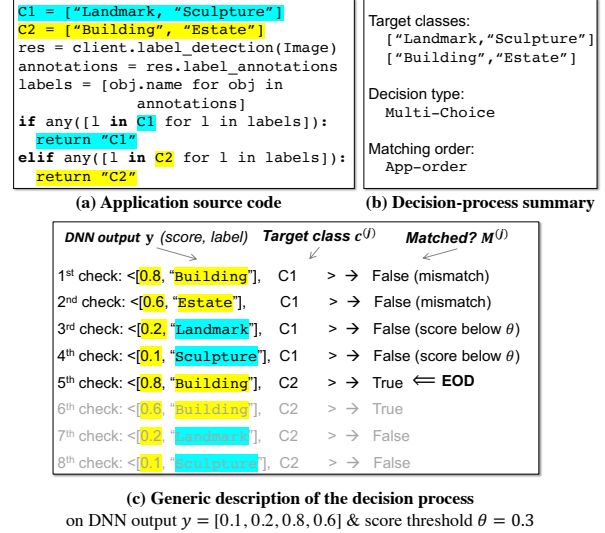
C1 = ["Landmark, "Sculpture"]
C2 = ["Building", "Estate"]
res = client.label_detection(Image)
annotations = res.label_annotations
labels = [obj.name for obj in annotations]
if any([l in C1 for l in labels]):
  return "C1"
elif any([l in C2 for l in labels]):
  return "C2"

(a) Application source code

Target classes:
["Landmark,"Sculpture"]
["Building","Estate"]

Decision type:
Multi-Choice

Matching order:
App-order

(b) Decision-process summary

DNN output y (score, label)  Target class $c^{(j)}$  Matched? $M^{(j)}$

| | | | |
|---|---|---|---|
| 1st check: <[0.8, "Building"], | C1 | > → | False (mismatch) |
| 2nd check: <[0.6, "Estate"], | C1 | > → | False (mismatch) |
| 3rd check: <[0.2, "Landmark"], | C1 | > → | False (score below $\theta$) |
| 4th check: <[0.1, "Sculpture"], | C1 | > → | False (score below $\theta$) |
| 5th check: <[0.8, "Building"], | C2 | > → | True ⟸ EOD |
| 6th check: <[0.6, "Building"], | C2 | > → | True |
| 7th check: <[0.2, "Landmark"], | C2 | > → | False |
| 8th check: <[0.1, "Sculpture"], | C2 | > → | False |

(c) Generic description of the decision process
on DNN output $y = [0.1, 0.2, 0.8, 0.6]$ & score threshold $\theta = 0.3$